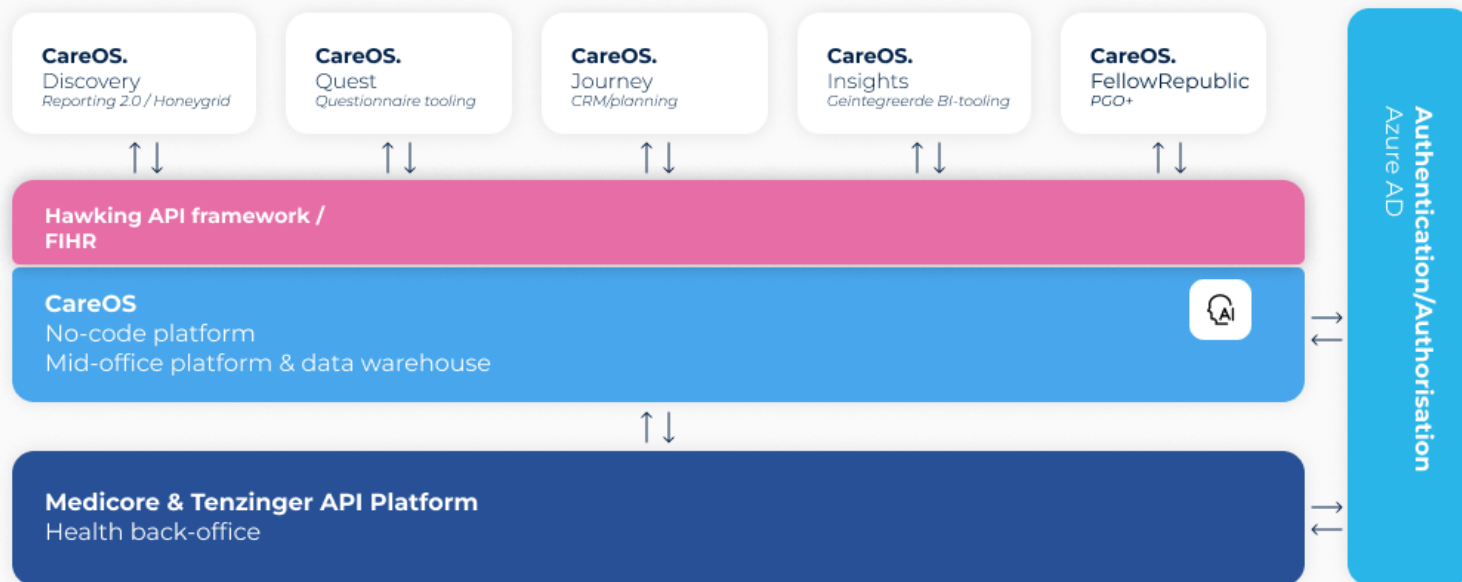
CareOS.
Discovery
Reporting 2.0 / Honeygrid

CareOS.
Quest
Questionnaire tooling

CareOS.
Journey
CRM/planning

CareOS.
Insights
Geintegreerde BI-tooling

CareOS.
FellowRepublic
PGO+

Hawking API framework / FIHR

CareOS
No-code platform
Mid-office platform & data warehouse

AI

Medicore & Tenzinger API Platform
Health back-office

Authentication/Authorisation
Azure AD